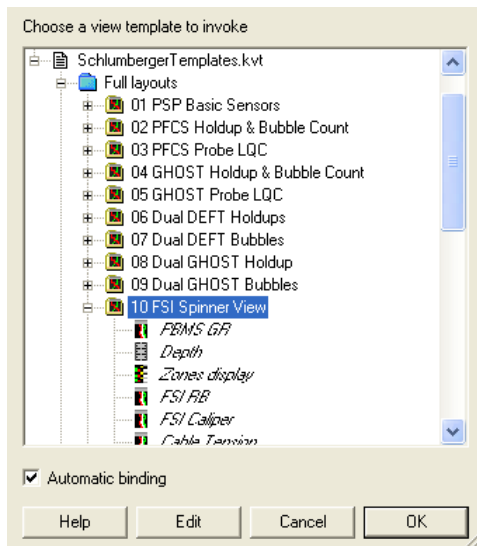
Choose a view template to invoke

SchlumbergerTemplates.kvt
Full layouts
01 PSP Basic Sensors
02 PFCS Holdup & Bubble Count
03 PFCS Probe LQC
04 GHOST Holdup & Bubble Count
05 GHOST Probe LQC
06 Dual DEFT Holdups
07 Dual DEFT Bubbles
08 Dual GHOST Holdup
09 Dual GHOST Bubbles
10 FSI Spinner View
PBMS GR
Depth
Zones display
FSI RB
FSI Caliper
Cable Tension

Automatic binding

Help
Edit
Cancel
OK